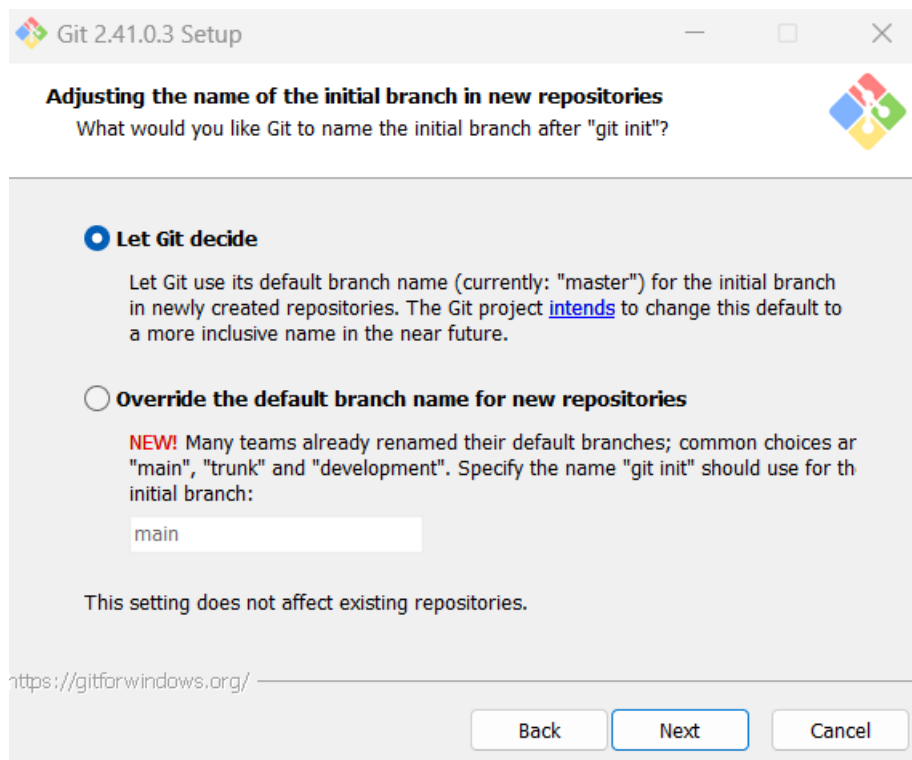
Git 2.41.0.3 Setup

Adjusting the name of the initial branch in new repositories
What would you like Git to name the initial branch after "git init"?

Let Git decide

Let Git use its default branch name (currently: "master") for the initial branch in newly created repositories. The Git project intends to change this default to a more inclusive name in the near future.

Override the default branch name for new repositories

NEW! Many teams already renamed their default branches; common choices ar "main", "trunk" and "development". Specify the name "git init" should use for th initial branch:

main

This setting does not affect existing repositories.

https://gitforwindows.org/

Back
Next
Cancel